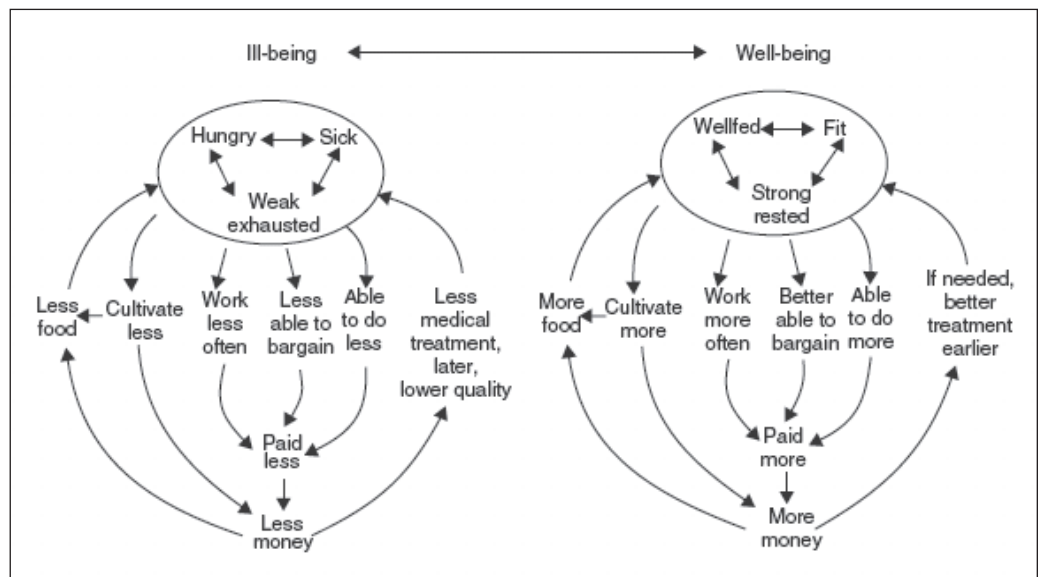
Ill-being

Well-being

Hungry

Sick

Weak exhausted

Less food

Cultivate less

Work less often

Less able to bargain

Able to do less

Less medical treatment, later, lower quality

Paid less

Less money

Wellfed

Fit

Strong rested

More food

Cultivate more

Work more often

Better able to bargain

Able to do more

If needed, better treatment earlier

Paid more

More money